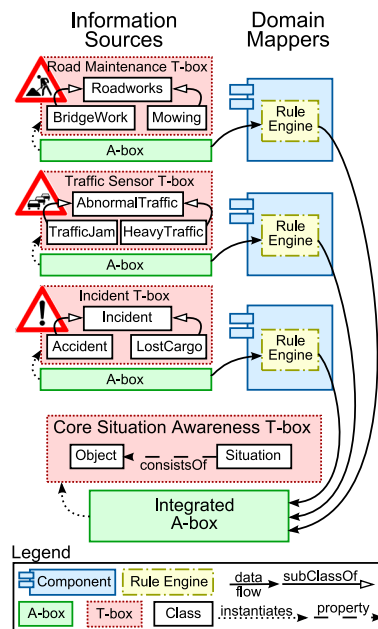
Information Sources

Domain Mappers

Road Maintenance T-box

Roadworks

BridgeWork

Mowing

A-box

Rule Engine

Traffic Sensor T-box

AbnormalTraffic

TrafficJam

HeavyTraffic

A-box

Rule Engine

Incident T-box

Incident

Accident

LostCargo

A-box

Rule Engine

Core Situation Awareness T-box

Object

consistsOf

Situation

Integrated A-box

Legend

Component

Rule Engine

data flow

subClassOf

A-box

T-box

Class

instantiates

property